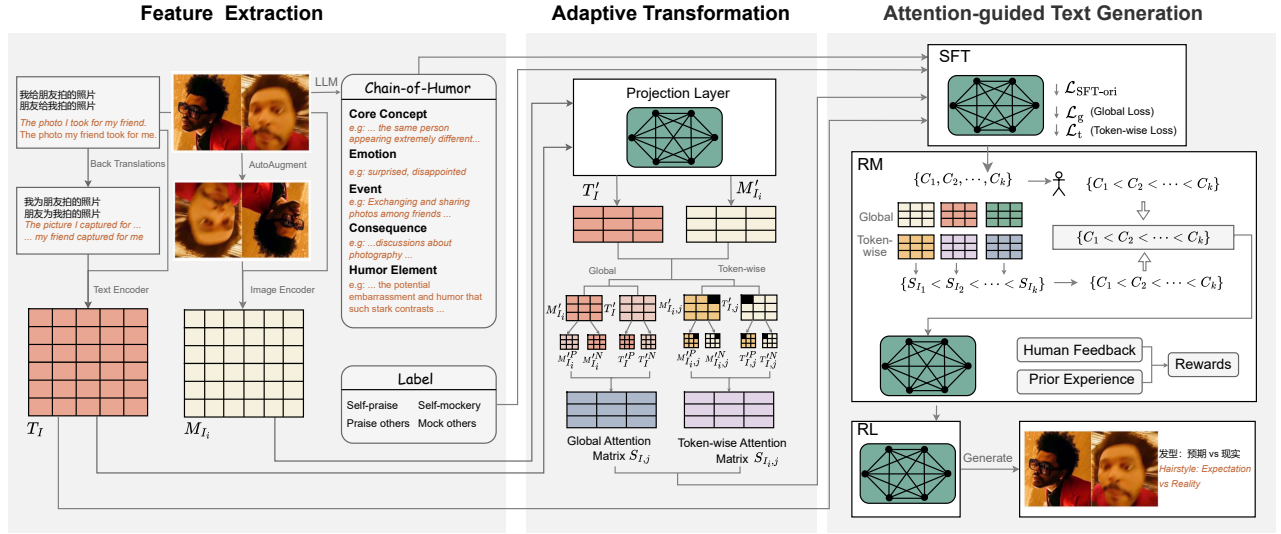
Feature Extraction

我给朋友拍的照片
朋友给我拍的照片
The photo I took for my friend.
The photo my friend took for me.

Back Translations

我为朋友拍的照片
朋友为我拍的照片
The picture I captured for ...
... my friend captured for me

LLM

AutoAugment

Text Encoder

Image Encoder

$T_I$

$M_{I_i}$

Chain-of-Humor

Core Concept
e.g: ... the same person appearing extremely different...

Emotion
e.g: surprised, disappointed

Event
e.g: Exchanging and sharing photos among friends ...

Consequence
e.g: ...discussions about photography ...

Humor Element
e.g: ... the potential embarrassment and humor that such stark contrasts ...

Label
Self-praise Self-mockery
Praise others Mock others

Adaptive Transformation

Projection Layer

$T_I'$ $M_{I_i}'$

Global Token-wise

$M_{I_i}'$ $T_I'$ $M_{I_i,j}'$ $T_{I,j}'$

$M_{I_i}'^P$ $M_{I_i}'^N$ $T_I'^P$ $T_I'^N$ $M_{I_i,j}'^P$ $M_{I_i,j}'^N$ $T_{I,j}'^P$ $T_{I,j}'^N$

Global Attention Matrix $S_{I,j}$

Token-wise Attention Matrix $S_{I_i,j}$

Attention-guided Text Generation

SFT
$\downarrow \mathcal{L}_{\text{SFT-ori}}$
$\downarrow \mathcal{L}_{\text{g}}$ (Global Loss)
$\downarrow \mathcal{L}_{\text{t}}$ (Token-wise Loss)

RM
$\{C_1, C_2, \cdots, C_k\}$ $\{C_1 < C_2 < \cdots < C_k\}$
Global
Token-wise
$\{C_1 < C_2 < \cdots < C_k\}$
$\{S_{I_1} < S_{I_2} < \cdots < S_{I_k}\}$ $\{C_1 < C_2 < \cdots < C_k\}$

Human Feedback
Prior Experience
Rewards

RL

Generate

发型：预期 vs 现实
Hairstyle: Expectation vs Reality